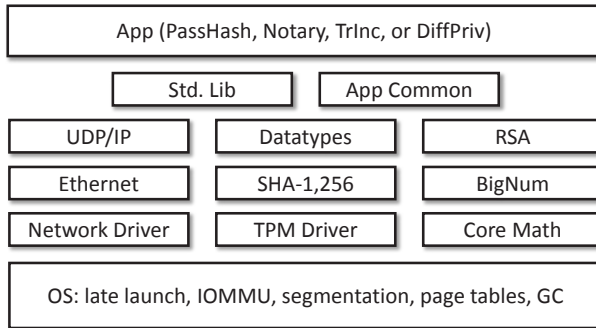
App (PassHash, Notary, TrInc, or DiffPriv)

Std. Lib

App Common

UDP/IP

Datatypes

RSA

Ethernet

SHA-1,256

BigNum

Network Driver

TPM Driver

Core Math

OS: late launch, IOMMU, segmentation, page tables, GC